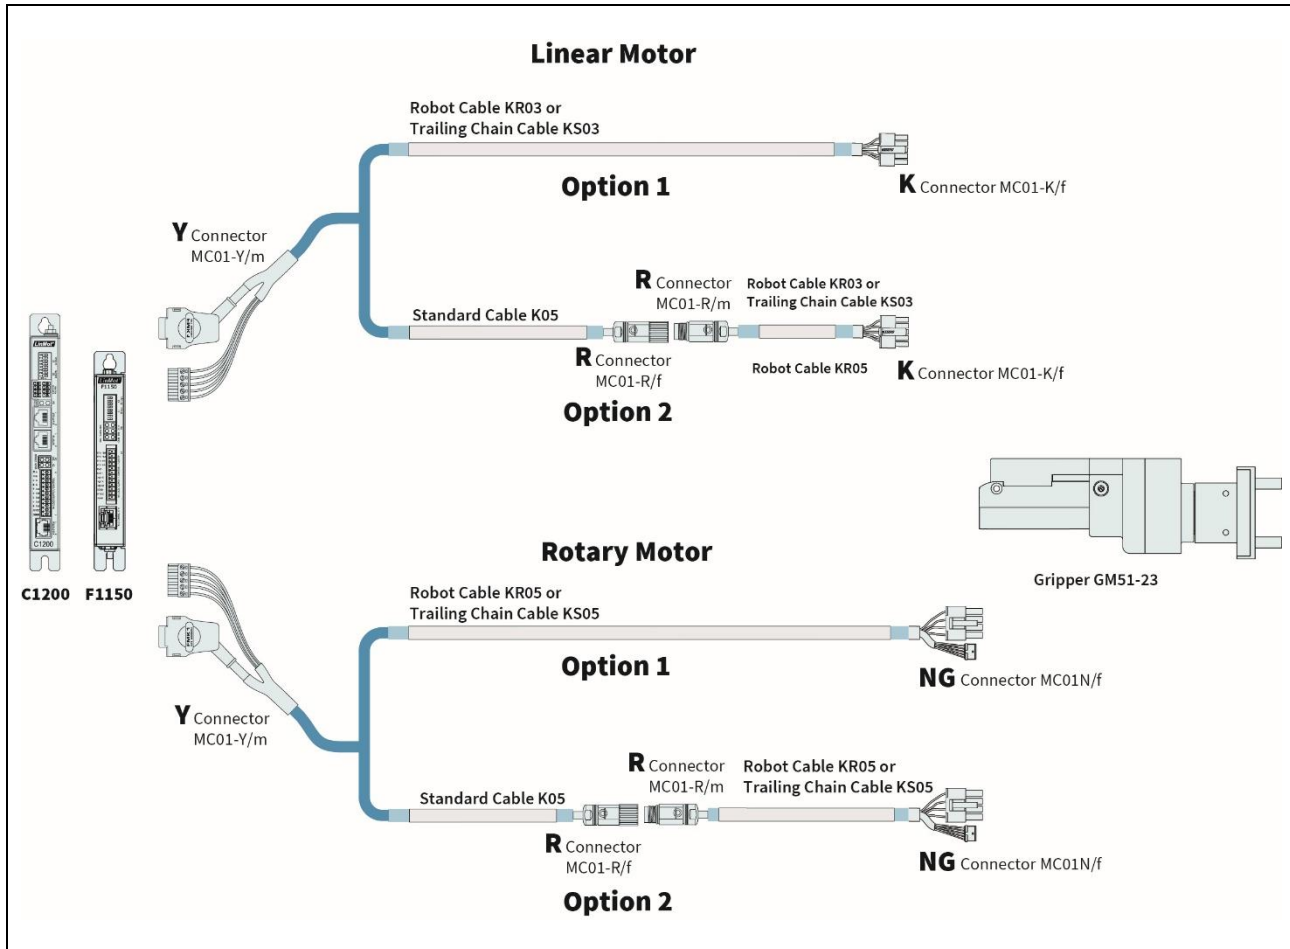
Linear Motor

Robot Cable KR03 or Trailing Chain Cable KS03

Option 1

K Connector MC01-K/f

Y Connector MC01-Y/m

R Connector MC01-R/m

Robot Cable KR03 or Trailing Chain Cable KS03

Standard Cable K05

R Connector MC01-R/f

Robot Cable KR05

K Connector MC01-K/f

Option 2

C1200 F1150

Gripper GM51-23

Rotary Motor

Robot Cable KR05 or Trailing Chain Cable KS05

Option 1

NG Connector MC01N/f

Y Connector MC01-Y/m

R Connector MC01-R/m

Robot Cable KR05 or Trailing Chain Cable KS05

Standard Cable K05

R Connector MC01-R/f

NG Connector MC01N/f

Option 2